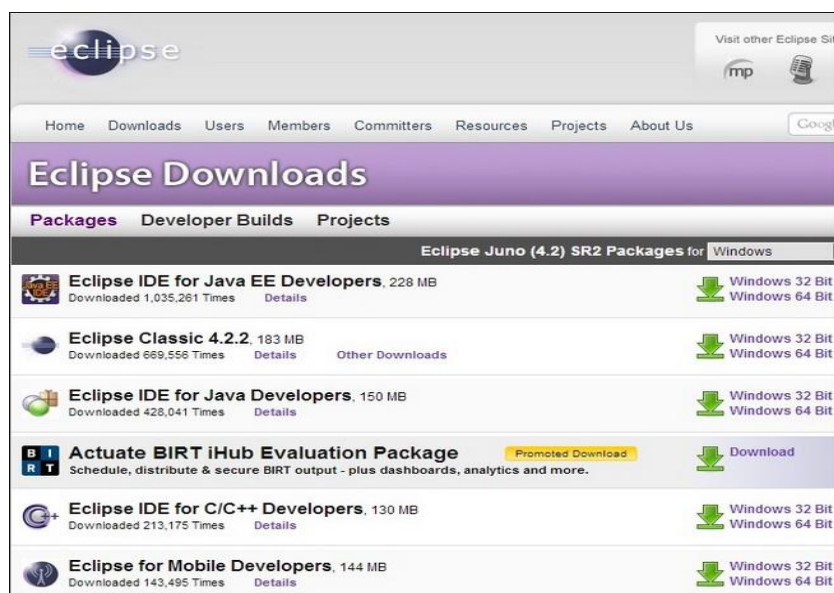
eclipse

Visit other Eclipse Sit

mp

Home Downloads Users Members Committers Resources Projects About Us

Googl

Eclipse Downloads

Packages Developer Builds Projects

Eclipse Juno (4.2) SR2 Packages for Windows

Eclipse IDE for Java EE Developers, 228 MB
Downloaded 1,035,261 Times Details

Windows 32 Bit
Windows 64 Bit

Eclipse Classic 4.2.2, 183 MB
Downloaded 669,556 Times Details Other Downloads

Windows 32 Bit
Windows 64 Bit

Eclipse IDE for Java Developers, 150 MB
Downloaded 428,041 Times Details

Windows 32 Bit
Windows 64 Bit

B I R T

Actuate BIRT iHub Evaluation Package Promoted Download
Schedule, distribute & secure BIRT output - plus dashboards, analytics and more.

Download

Eclipse IDE for C/C++ Developers, 130 MB
Downloaded 213,175 Times Details

Windows 32 Bit
Windows 64 Bit

Eclipse for Mobile Developers, 144 MB
Downloaded 143,495 Times Details

Windows 32 Bit
Windows 64 Bit